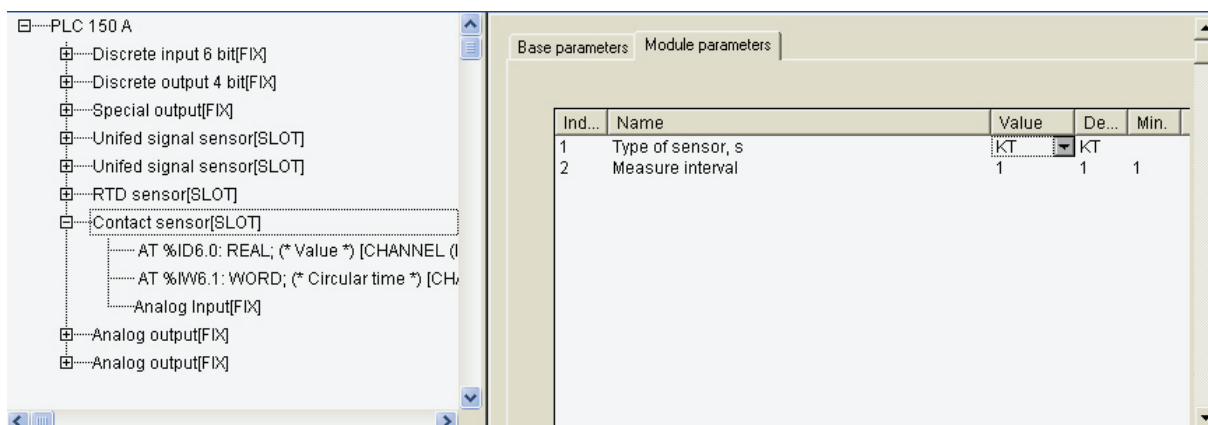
PLC 150 A
Discrete input 6 bit[FIX]
Discrete output 4 bit[FIX]
Special output[FIX]
Unifed signal sensor[SLOT]
Unifed signal sensor[SLOT]
RTD sensor[SLOT]
Contact sensor[SLOT]
AT %ID6.0: REAL; (* Value *) [CHANNEL (I
AT %IW6.1: WORD; (* Circular time *) [CH/
Analog Input[FIX]
Analog output[FIX]
Analog output[FIX]

Base parameters | Module parameters

| Ind... | Name | Value | De... | Min. |
|---|---|---|---|---|
| 1 | Type of sensor, s | KT | KT | |
| 2 | Measure interval | 1 | 1 | 1 |